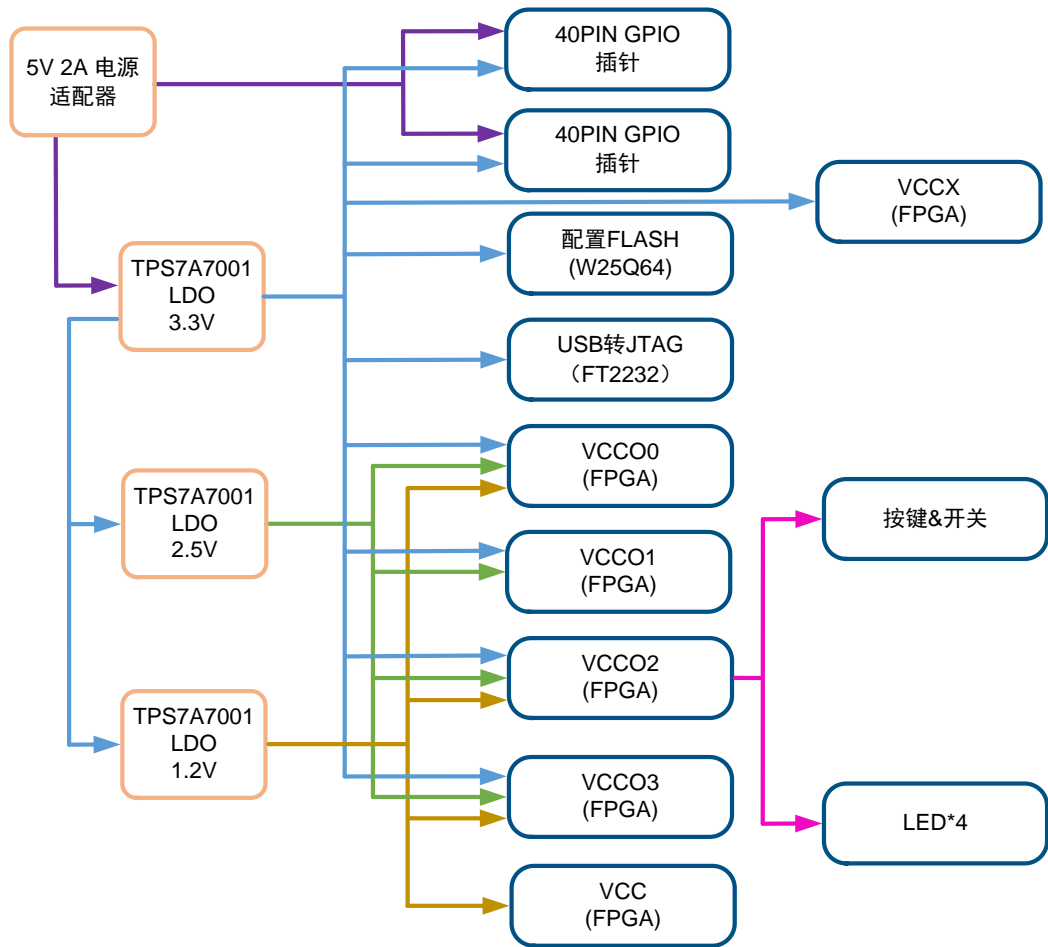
5V 2A 电源适配器

TPS7A7001
LDO
3.3V

TPS7A7001
LDO
2.5V

TPS7A7001
LDO
1.2V

40PIN GPIO
插针

40PIN GPIO
插针

VCCX
(FPGA)

配置FLASH
(W25Q64)

USB转JTAG
（FT2232）

VCCO0
(FPGA)

VCCO1
(FPGA)

VCCO2
(FPGA)

VCCO3
(FPGA)

VCC
(FPGA)

按键&开关

LED*4